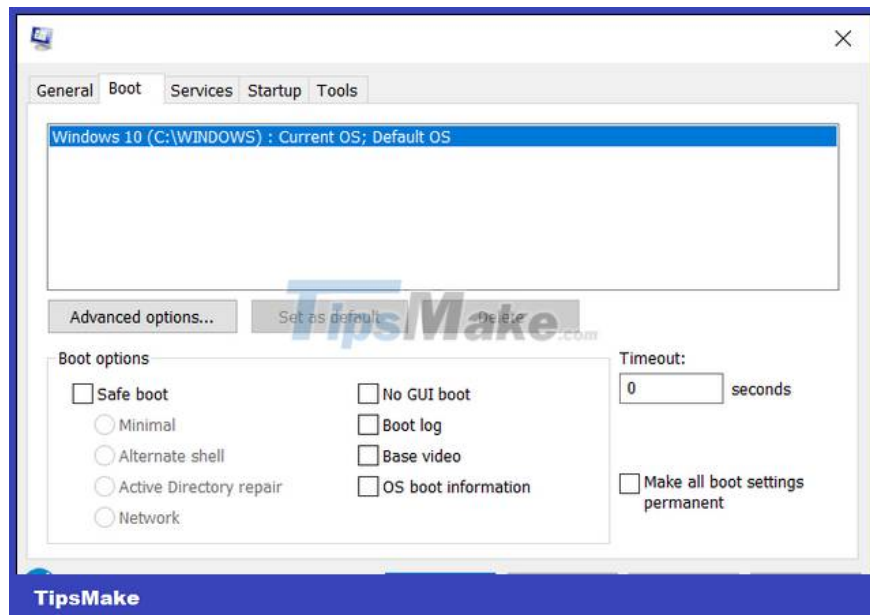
×

General Boot Services Startup Tools

Windows 10 (C:\WINDOWS) : Current OS; Default OS

TipsMake.com

Advanced options... Set as default Delete

Boot options

Safe boot

Minimal

Alternate shell

Active Directory repair

Network

No GUI boot

Boot log

Base video

OS boot information

Timeout:

0 seconds

Make all boot settings permanent

TipsMake